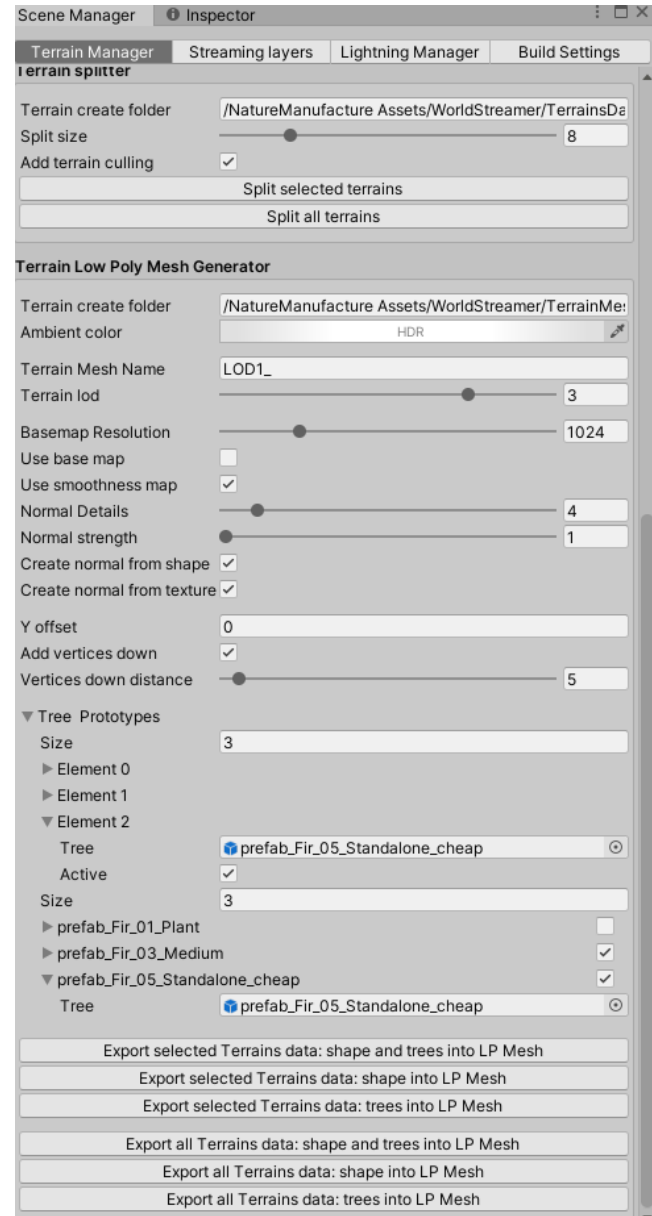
Scene Manager | Inspector

Terrain Manager | Streaming layers | Lightning Manager | Build Settings

Terrain splitter

Terrain create folder /NatureManufacture Assets/WorldStreamer/TerrainsDa
Split size 8
Add terrain culling ✓
Split selected terrains
Split all terrains

Terrain Low Poly Mesh Generator

Terrain create folder /NatureManufacture Assets/WorldStreamer/TerrainMe:
Ambient color HDR
Terrain Mesh Name LOD1_
Terrain lod 3
Basemap Resolution 1024
Use base map
Use smoothness map ✓
Normal Details 4
Normal strength 1
Create normal from shape ✓
Create normal from texture ✓
Y offset 0
Add vertices down ✓
Vertices down distance 5

▼ Tree Prototypes
Size 3
► Element 0
► Element 1
▼ Element 2
Tree prefab_Fir_05_Standalone_cheap
Active ✓
Size 3
► prefab_Fir_01_Plant
► prefab_Fir_03_Medium ✓
▼ prefab_Fir_05_Standalone_cheap ✓
Tree prefab_Fir_05_Standalone_cheap

Export selected Terrains data: shape and trees into LP Mesh
Export selected Terrains data: shape into LP Mesh
Export selected Terrains data: trees into LP Mesh

Export all Terrains data: shape and trees into LP Mesh
Export all Terrains data: shape into LP Mesh
Export all Terrains data: trees into LP Mesh